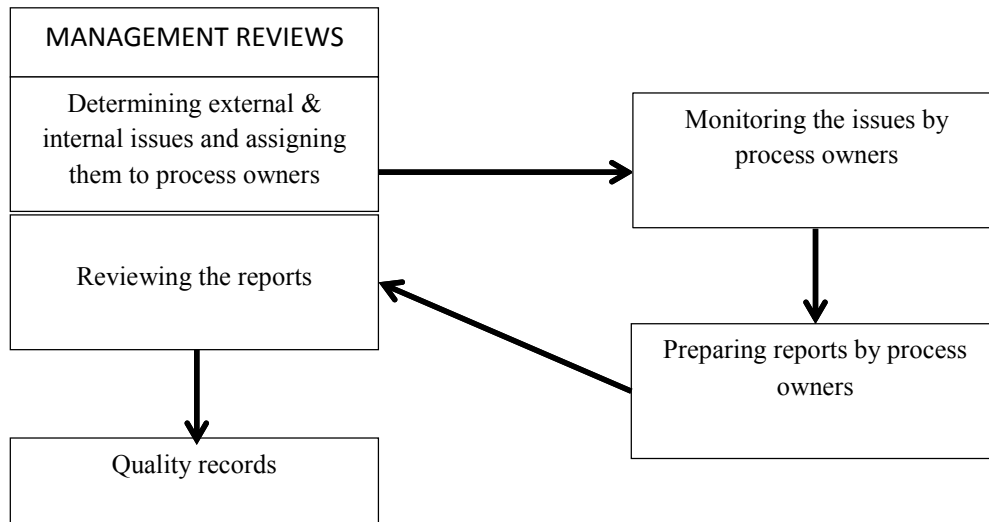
MANAGEMENT REVIEWS

Determining external & internal issues and assigning them to process owners

Monitoring the issues by process owners

Reviewing the reports

Preparing reports by process owners

Quality records